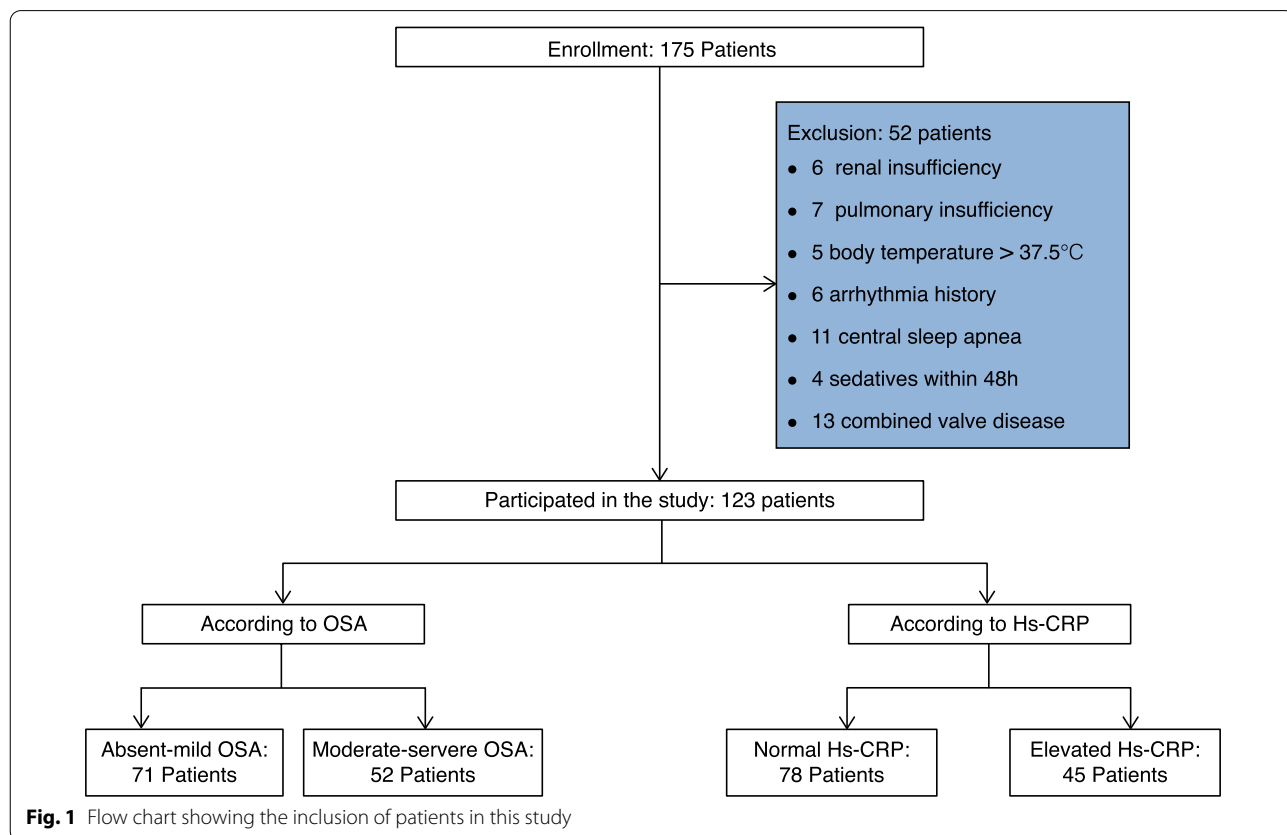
Enrollment: 175 Patients

Exclusion: 52 patients
- 6 renal insufficiency
- 7 pulmonary insufficiency
- 5 body temperature > 37.5°C
- 6 arrhythmia history
- 11 central sleep apnea
- 4 sedatives within 48h
- 13 combined valve disease

Participated in the study: 123 patients

According to OSA

According to Hs-CRP

Absent-mild OSA: 71 Patients

Moderate-servere OSA: 52 Patients

Normal Hs-CRP: 78 Patients

Elevated Hs-CRP: 45 Patients

**Fig. 1** Flow chart showing the inclusion of patients in this study